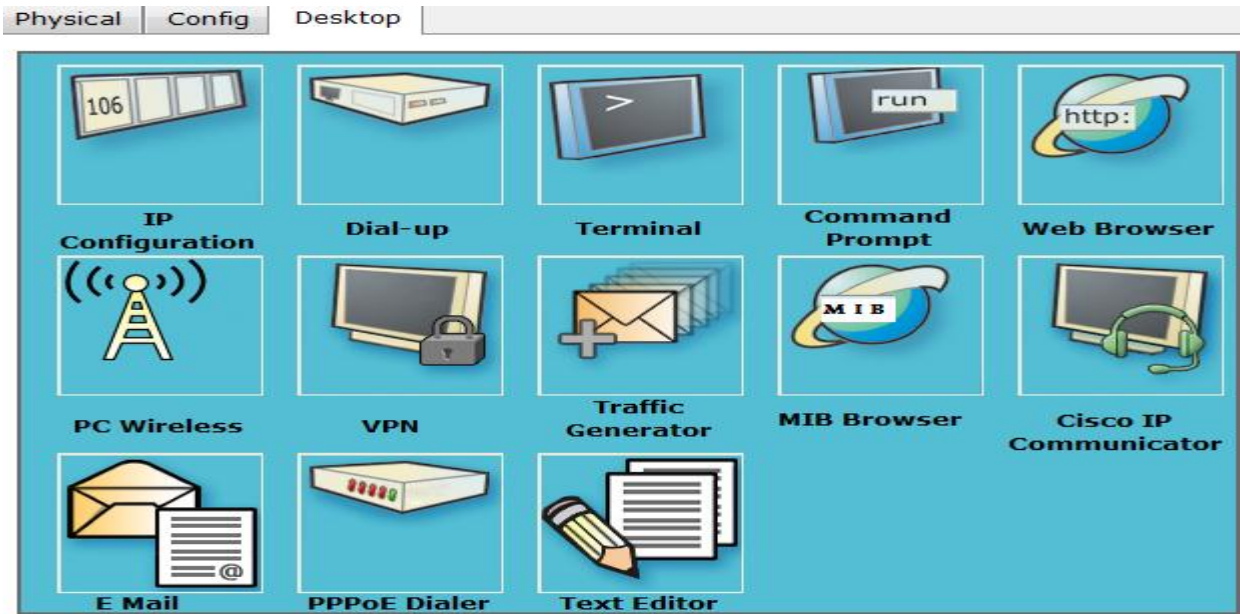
Physical Config Desktop

106

IP Configuration

Dial-up

>

Terminal

run

Command Prompt

http:

Web Browser

PC Wireless

VPN

Traffic Generator

M I B

MIB Browser

Cisco IP Communicator

@

E Mail

PPPoE Dialer

Text Editor